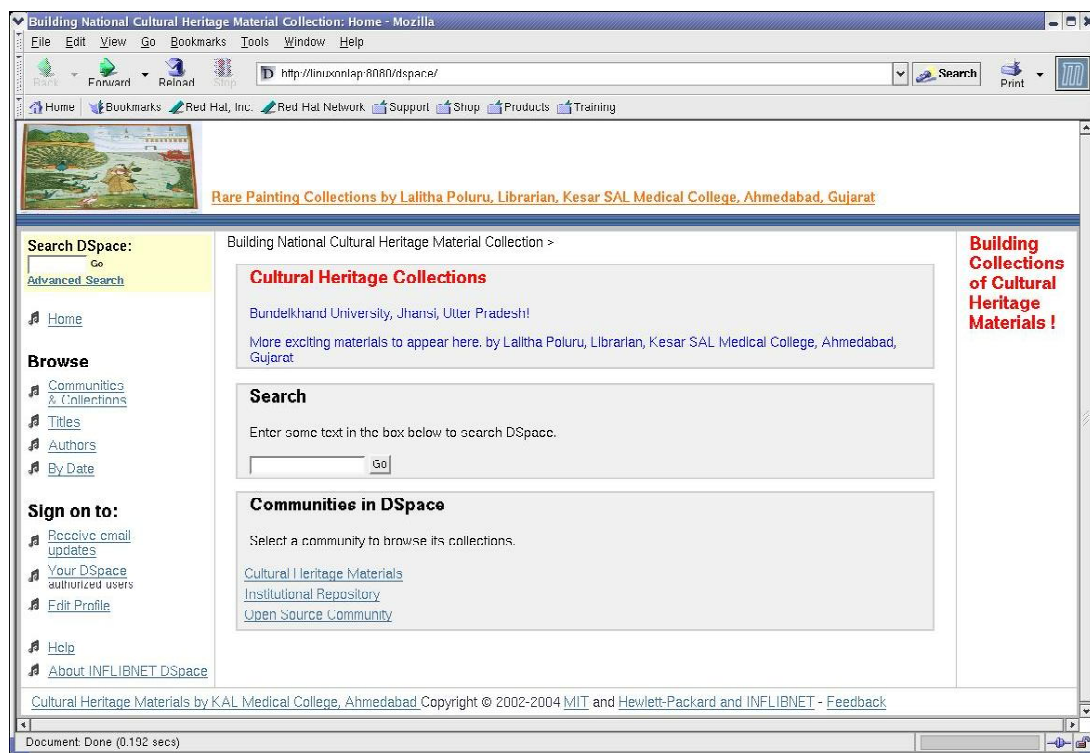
Building National Cultural Heritage Material Collection: Home - Mozilla

File Edit View Go Bookmarks Tools Window Help

Back Forward Reload Stop http://linuxonlap:8080/dspace/ Search Print

Home Bookmarks Red Hat, Inc. Red Hat Network Support Shop Products Training

Rare Painting Collections by Lalitha Poluru, Librarian, Kesar SAL Medical College, Ahmedabad, Gujarat

Search DSpace:
Go
Advanced Search

Home

Browse
Communities & Collections
Titles
Authors
By Date

Sign on to:
Receive email updates
Your DSpace authorized users
Edit Profile

Help
About INFLIBNET DSpace

Building National Cultural Heritage Material Collection >

Cultural Heritage Collections

Bundelkhand University, Jhansi, Utter Pradesh!

More exciting materials to appear here. by Lalitha Poluru, Librarian, Kesar SAL Medical College, Ahmedabad, Gujarat

Search

Enter some text in the box below to search DSpace.

Go

Communities in DSpace

Select a community to browse its collections.

Cultural Heritage Materials
Institutional Repository
Open Source Community

Building Collections of Cultural Heritage Materials !

Cultural Heritage Materials by KAL Medical College, Ahmedabad Copyright © 2002-2004 MIT and Hewlett-Packard and INFLIBNET - Feedback

Document: Done (0.192 secs)